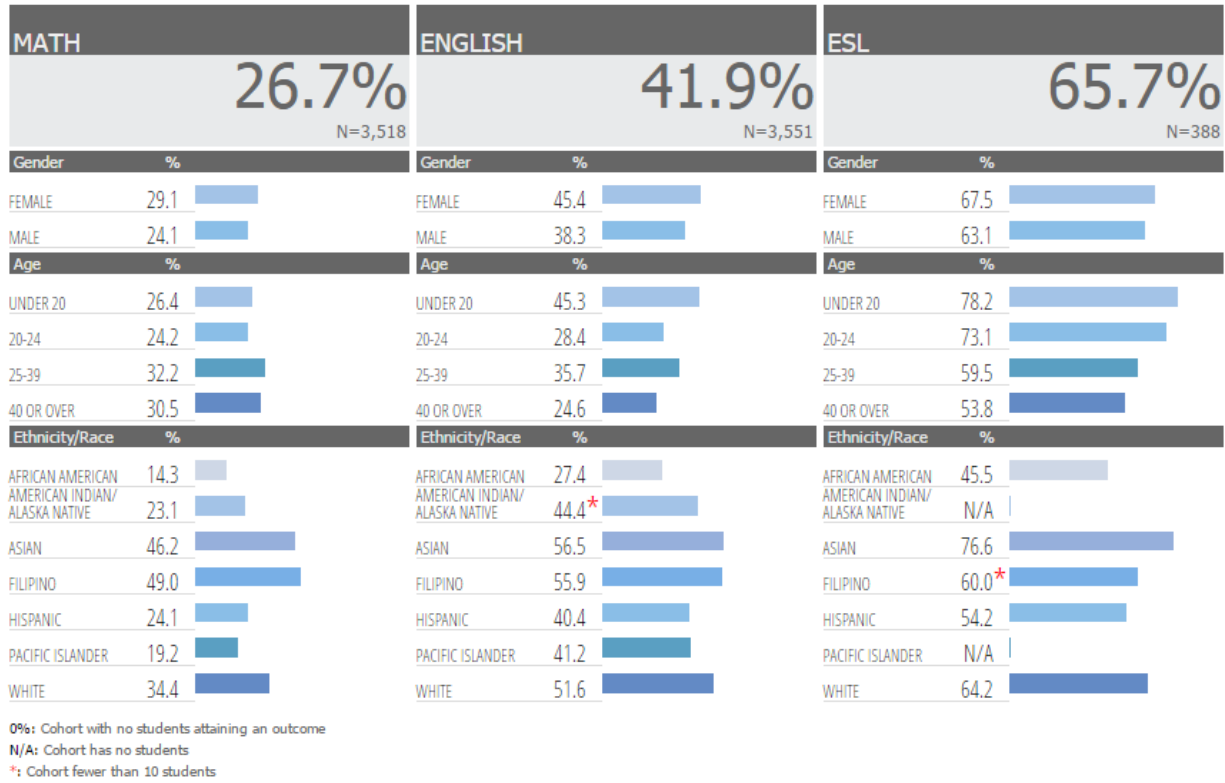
MATH
26.7%
N=3,518

| Gender | % |
|---|---|
| FEMALE | 29.1 |
| MALE | 24.1 |

| Age | % |
|---|---|
| UNDER 20 | 26.4 |
| 20-24 | 24.2 |
| 25-39 | 32.2 |
| 40 OR OVER | 30.5 |

| Ethnicity/Race | % |
|---|---|
| AFRICAN AMERICAN | 14.3 |
| AMERICAN INDIAN/ ALASKA NATIVE | 23.1 |
| ASIAN | 46.2 |
| FILIPINO | 49.0 |
| HISPANIC | 24.1 |
| PACIFIC ISLANDER | 19.2 |
| WHITE | 34.4 |

ENGLISH
41.9%
N=3,551

| Gender | % |
|---|---|
| FEMALE | 45.4 |
| MALE | 38.3 |

| Age | % |
|---|---|
| UNDER 20 | 45.3 |
| 20-24 | 28.4 |
| 25-39 | 35.7 |
| 40 OR OVER | 24.6 |

| Ethnicity/Race | % |
|---|---|
| AFRICAN AMERICAN | 27.4 |
| AMERICAN INDIAN/ ALASKA NATIVE | 44.4* |
| ASIAN | 56.5 |
| FILIPINO | 55.9 |
| HISPANIC | 40.4 |
| PACIFIC ISLANDER | 41.2 |
| WHITE | 51.6 |

ESL
65.7%
N=388

| Gender | % |
|---|---|
| FEMALE | 67.5 |
| MALE | 63.1 |

| Age | % |
|---|---|
| UNDER 20 | 78.2 |
| 20-24 | 73.1 |
| 25-39 | 59.5 |
| 40 OR OVER | 53.8 |

| Ethnicity/Race | % |
|---|---|
| AFRICAN AMERICAN | 45.5 |
| AMERICAN INDIAN/ ALASKA NATIVE | N/A |
| ASIAN | 76.6 |
| FILIPINO | 60.0* |
| HISPANIC | 54.2 |
| PACIFIC ISLANDER | N/A |
| WHITE | 64.2 |

0%: Cohort with no students attaining an outcome
N/A: Cohort has no students
*: Cohort fewer than 10 students